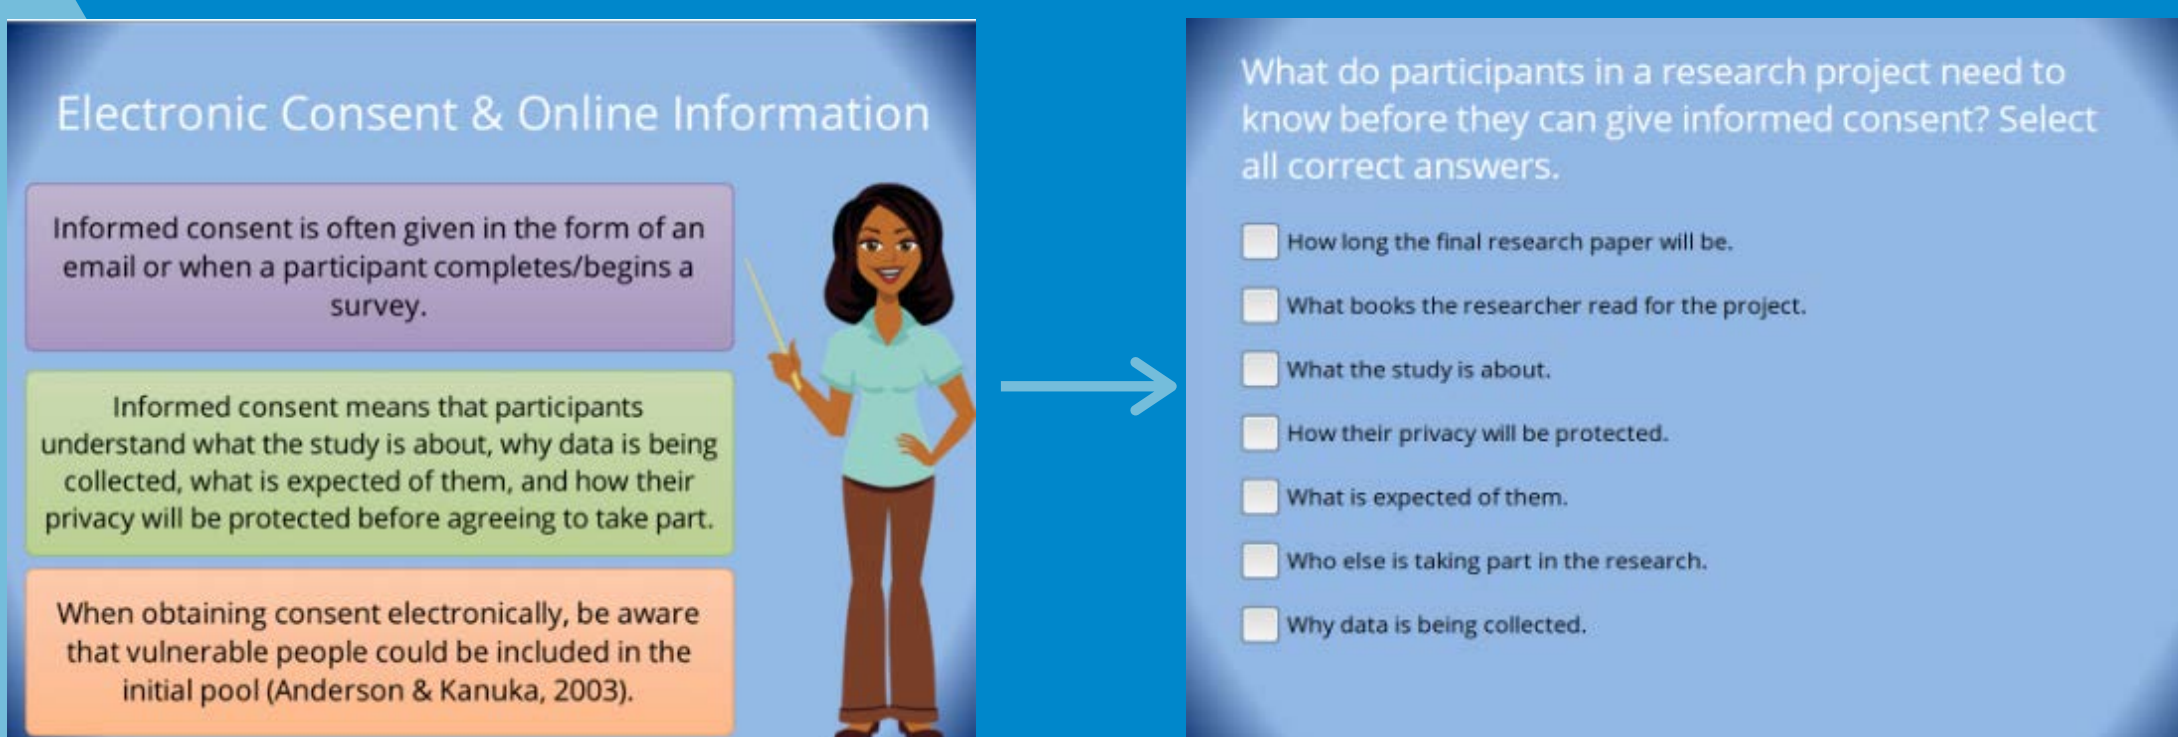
Electronic Consent & Online Information

Informed consent is often given in the form of an email or when a participant completes/begins a survey.

Informed consent means that participants understand what the study is about, why data is being collected, what is expected of them, and how their privacy will be protected before agreeing to take part.

When obtaining consent electronically, be aware that vulnerable people could be included in the initial pool (Anderson & Kanuka, 2003).

What do participants in a research project need to know before they can give informed consent? Select all correct answers.

How long the final research paper will be.

What books the researcher read for the project.

What the study is about.

How their privacy will be protected.

What is expected of them.

Who else is taking part in the research.

Why data is being collected.